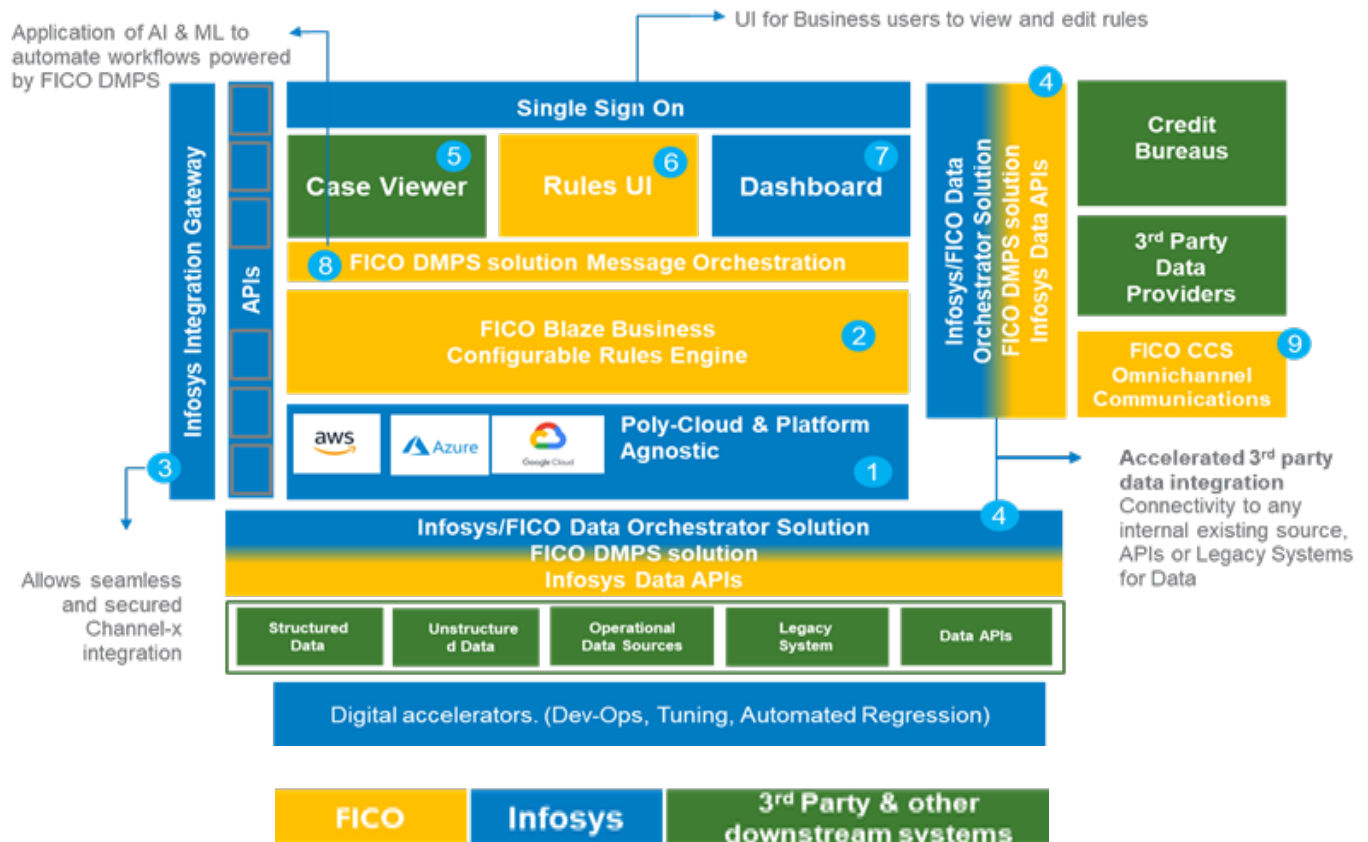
Application of AI & ML to automate workflows powered by FICO DMPS

UI for Business users to view and edit rules

Infosys Integration Gateway

APIs

Single Sign On

5 Case Viewer

6 Rules UI

7 Dashboard

8 FICO DMPS solution Message Orchestration

FICO Blaze Business Configurable Rules Engine 2

aws

Azure

Google Cloud

Poly-Cloud & Platform Agnostic 1

3

Allows seamless and secured Channel-x integration

4

Infosys/FICO Data Orchestrator Solution FICO DMPS solution Infosys Data APIs

Credit Bureaus

3$^{rd}$ Party Data Providers

FICO CCS Omnichannel Communications 9

Accelerated 3$^{rd}$ party data integration
Connectivity to any internal existing source, APIs or Legacy Systems for Data

4

Infosys/FICO Data Orchestrator Solution
FICO DMPS solution
Infosys Data APIs

Structured Data

Unstructured Data

Operational Data Sources

Legacy System

Data APIs

Digital accelerators. (Dev-Ops, Tuning, Automated Regression)

FICO

Infosys

3$^{rd}$ Party & other downstream systems